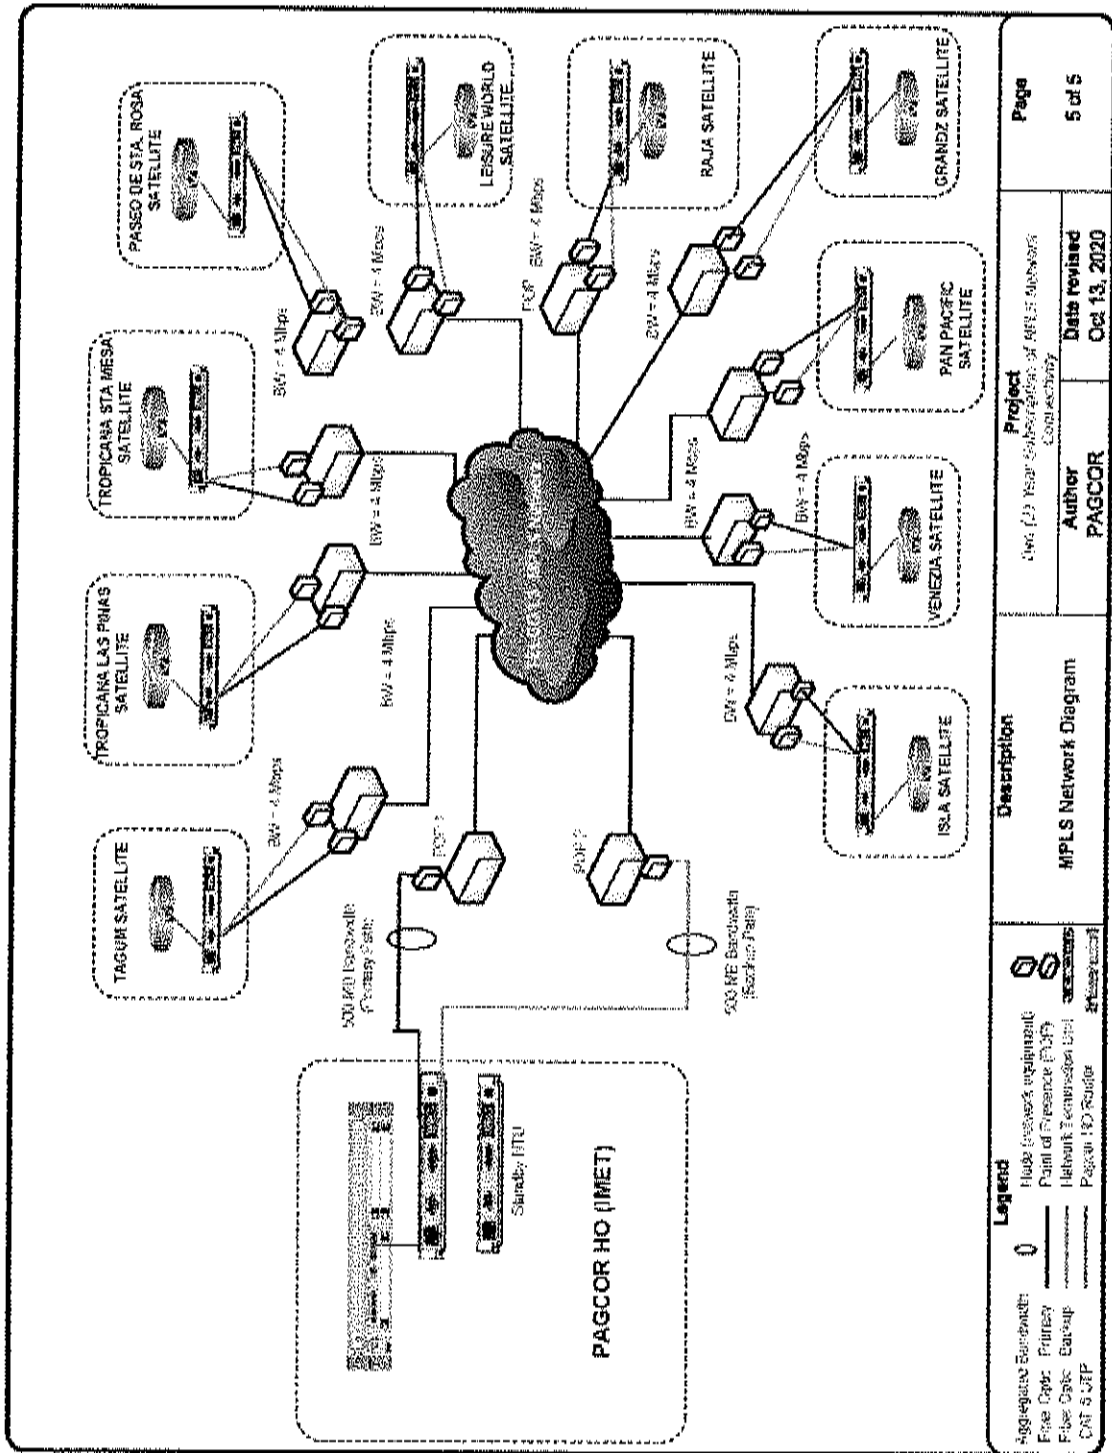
PASEO DE STA. ROSA SATELLITE

LEISURE WORLD SATELLITE

RAJA SATELLITE

GRANDZ SATELLITE

TROPICANA STA MESA SATELLITE

TROPICANA LAS PIÑAS SATELLITE

TAGUM SATELLITE

PAN PACIFIC SATELLITE

VENEZIA SATELLITE

ISLA SATELLITE

BW = 4 Mbps

BW = 4 Mbps

POP

BW = 4 Mbps

BW = 4 Mbps

BW = 4 Mbps

BW = 4 Mbps

BW = 4 Mbps

BW = 4 Mbps

BW = 4 Mbps

BW = 4 Mbps

POP 1

POP 2

500 MB Bandwidth (Primary Path)

500 MB Bandwidth (Backup Path)

Standby NTU

PAGCOR HO (IMET)

Legend

Aggregated Bandwidth
Fiber Optic Primary
Fiber Optic Backup
CAT 6 UTP

Node (network equipment)
Point of Presence (POP)
Network Termination Unit
Pagcor HO Router

Description
MPLS Network Diagram

Project
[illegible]

Author
PAGCOR

Date revised
Oct 13, 2020

Page
5 of 5